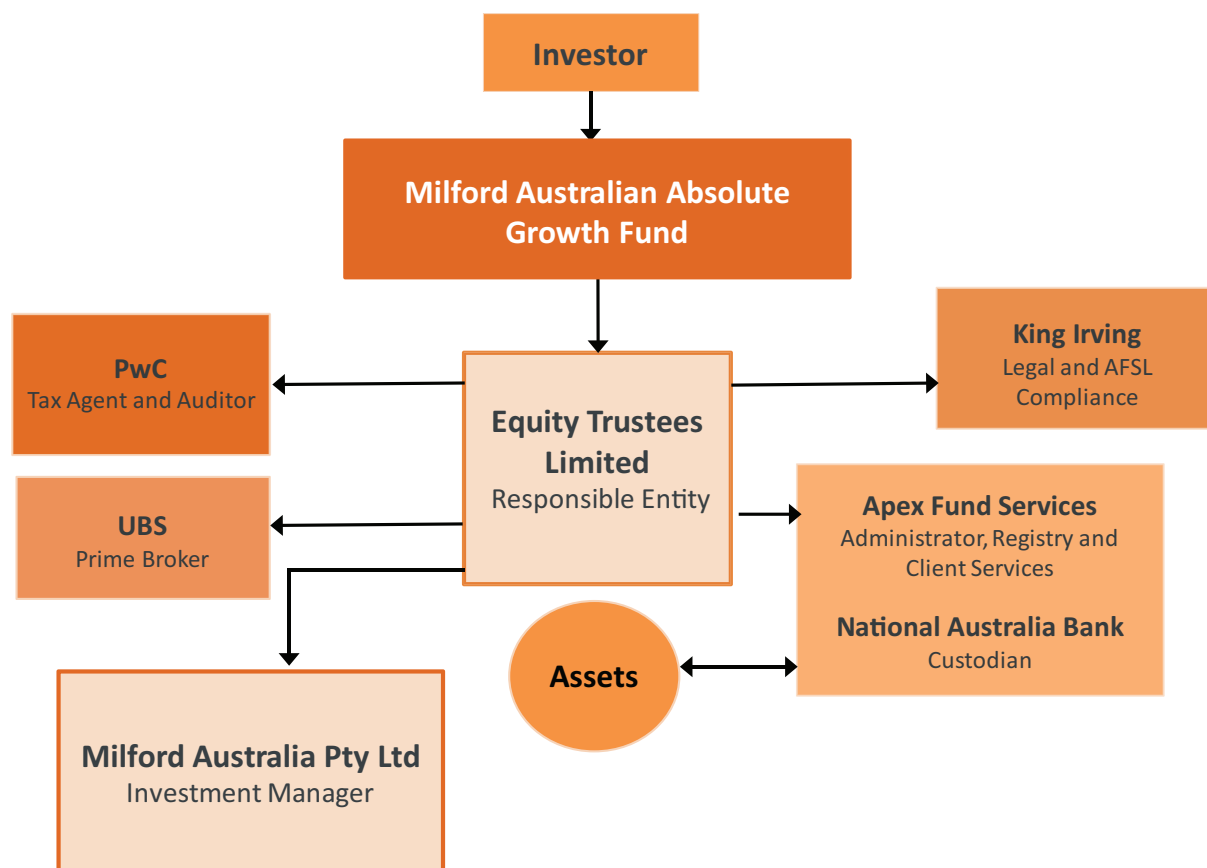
Investor

Milford Australian Absolute Growth Fund

PwC
Tax Agent and Auditor

Equity Trustees Limited
Responsible Entity

King Irving
Legal and AFSL Compliance

UBS
Prime Broker

Apex Fund Services
Administrator, Registry and Client Services

National Australia Bank
Custodian

Assets

Milford Australia Pty Ltd
Investment Manager